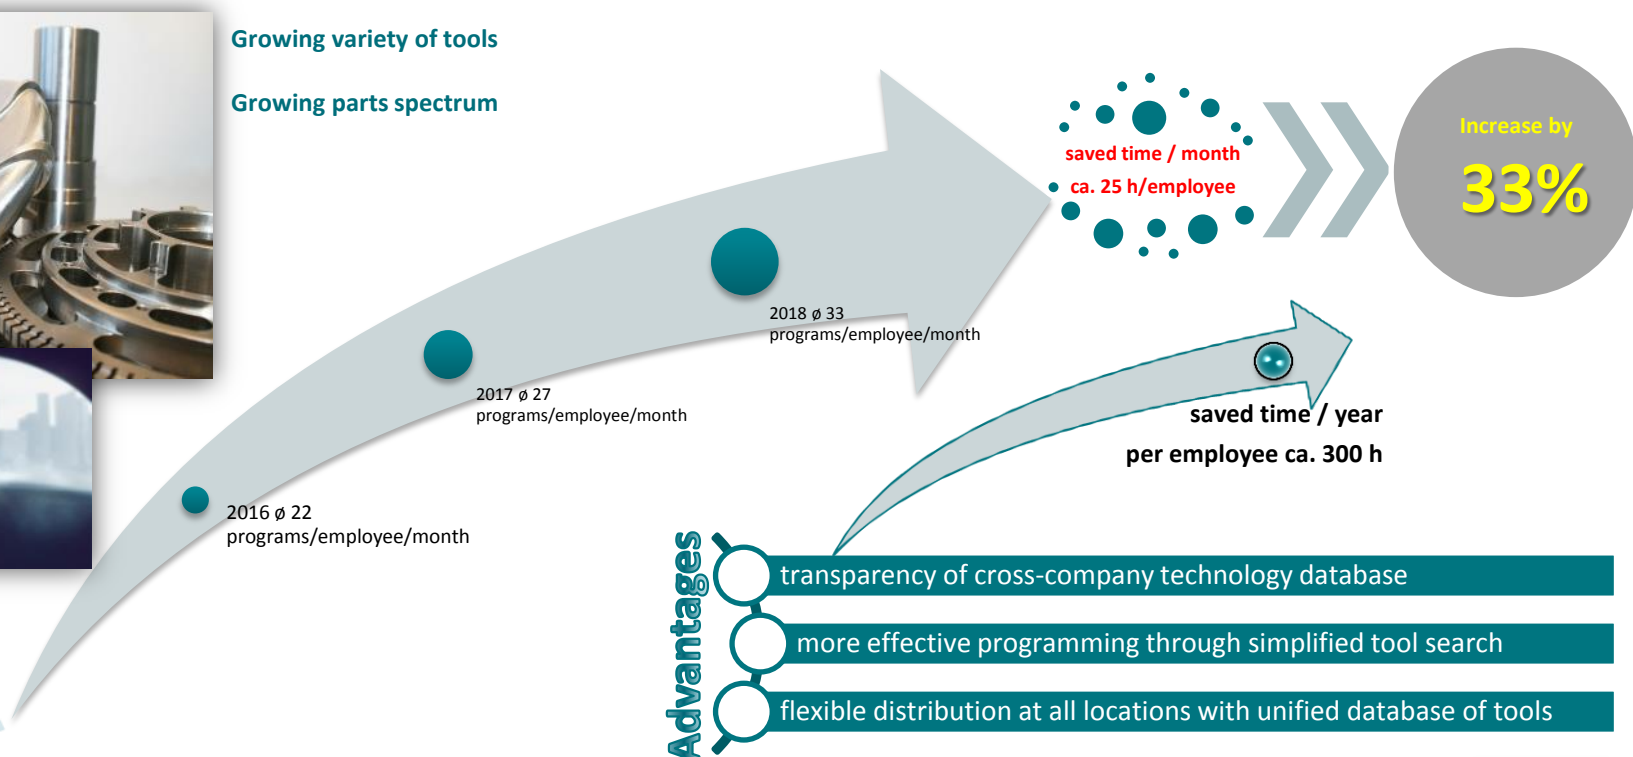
Growing variety of tools

Growing parts spectrum

saved time / month
ca. 25 h/employee

Increase by
33%

2018 ø 33
programs/employee/month

2017 ø 27
programs/employee/month

2016 ø 22
programs/employee/month

saved time / year
per employee ca. 300 h

Advantages

transparency of cross-company technology database

more effective programming through simplified tool search

flexible distribution at all locations with unified database of tools